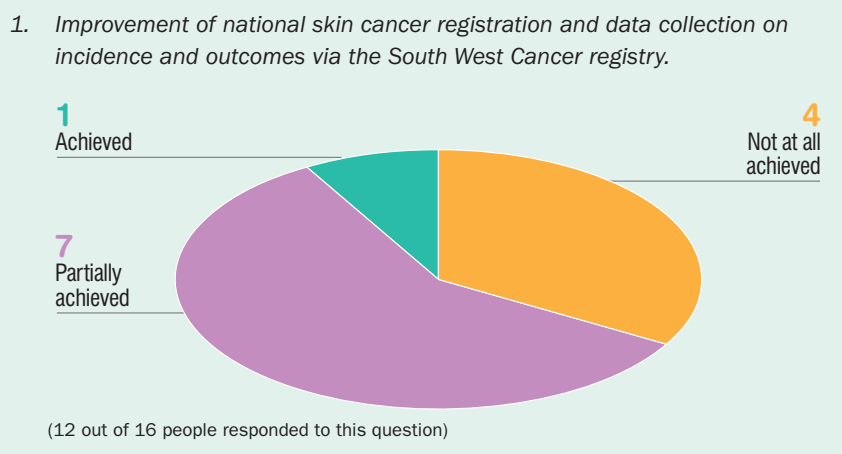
1. *Improvement of national skin cancer registration and data collection on incidence and outcomes via the South West Cancer registry.*

1
Achieved

4
Not at all achieved

7
Partially achieved

(12 out of 16 people responded to this question)